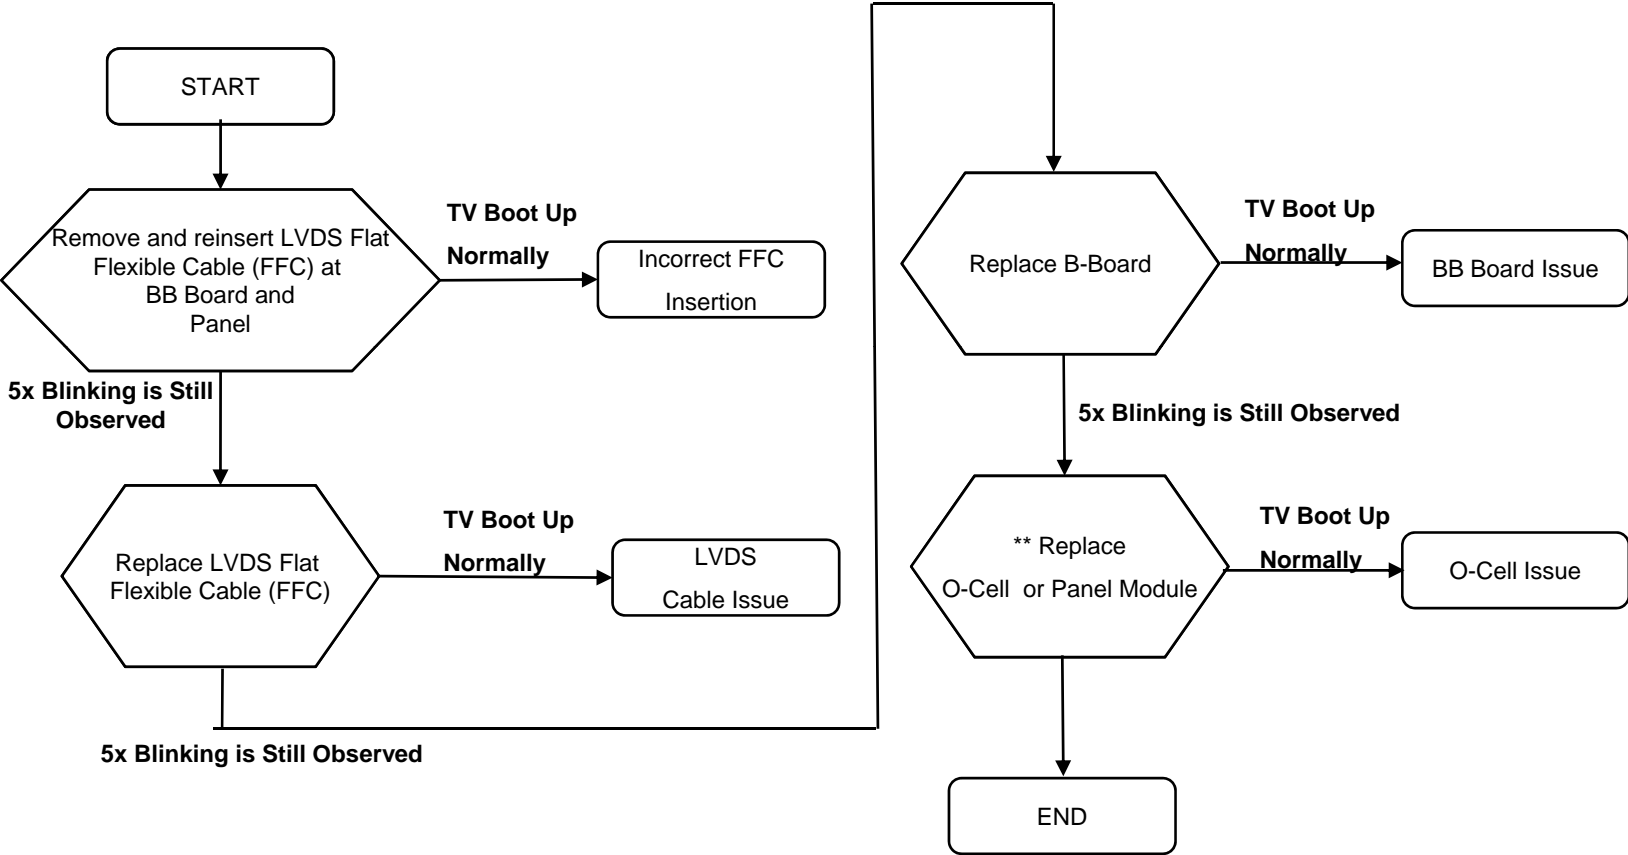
START

Remove and reinsert LVDS Flat Flexible Cable (FFC) at BB Board and Panel

TV Boot Up Normally

Incorrect FFC Insertion

5x Blinking is Still Observed

Replace LVDS Flat Flexible Cable (FFC)

TV Boot Up Normally

LVDS Cable Issue

5x Blinking is Still Observed

Replace B-Board

TV Boot Up Normally

BB Board Issue

5x Blinking is Still Observed

** Replace O-Cell or Panel Module

TV Boot Up Normally

O-Cell Issue

END